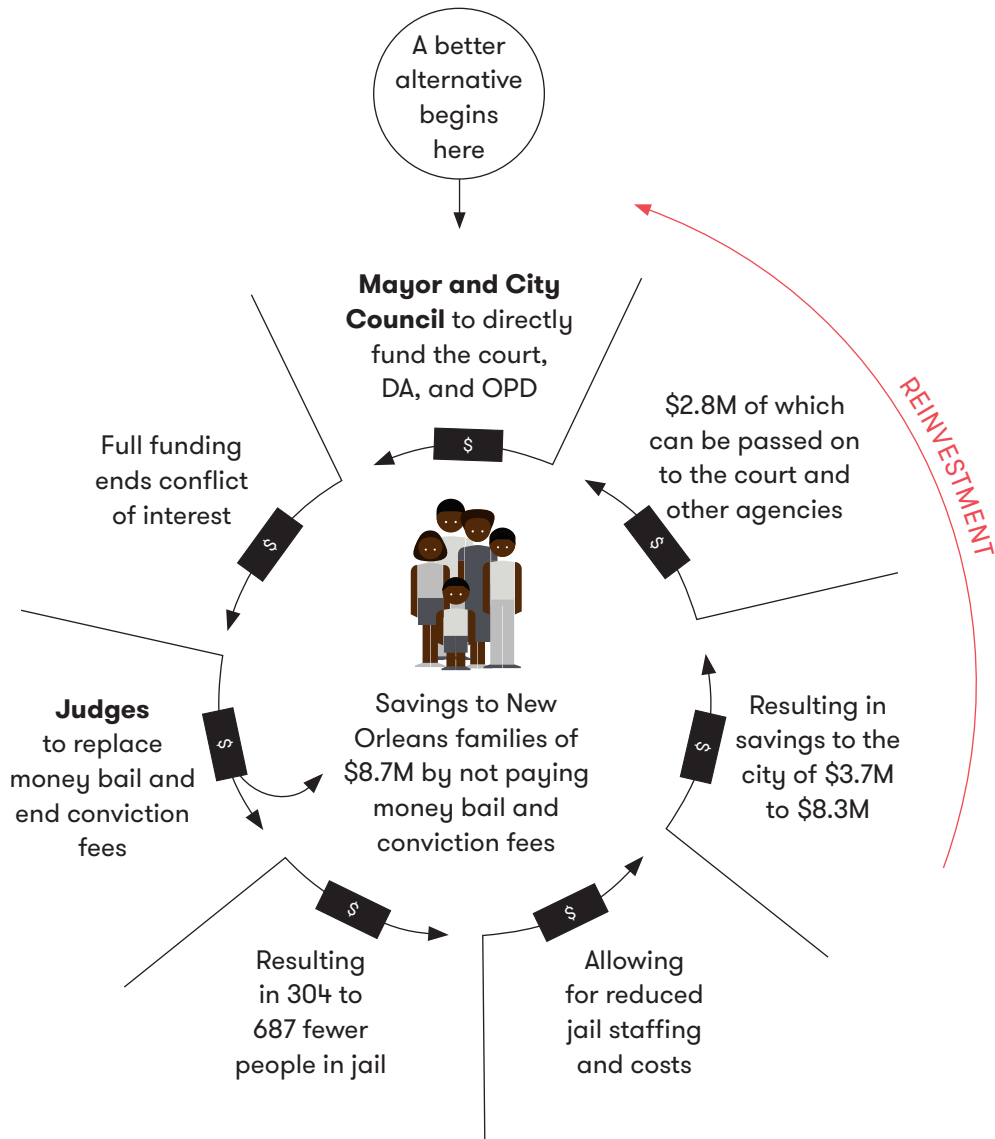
A better alternative begins here

**Mayor and City Council** to directly fund the court, DA, and OPD

$

$2.8M of which can be passed on to the court and other agencies

REINVESTMENT

$

Full funding ends conflict of interest

$

Savings to New Orleans families of \$8.7M by not paying money bail and conviction fees

**Judges** to replace money bail and end conviction fees

$

Resulting in savings to the city of \$3.7M to \$8.3M

$

$

$

Resulting in 304 to 687 fewer people in jail

Allowing for reduced jail staffing and costs